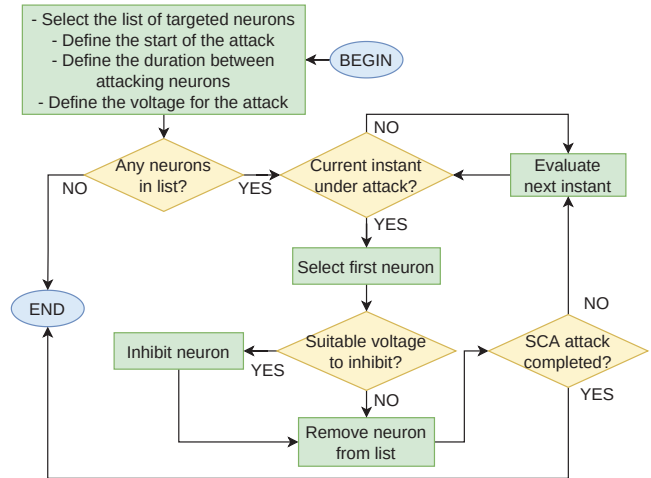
- Select the list of targeted neurons
- Define the start of the attack
- Define the duration between attacking neurons
- Define the voltage for the attack

BEGIN

NO

Any neurons in list?

NO

YES

Current instant under attack?

Evaluate next instant

YES

END

Select first neuron

NO

Inhibit neuron

Suitable voltage to inhibit?

SCA attack completed?

YES

NO

YES

Remove neuron from list